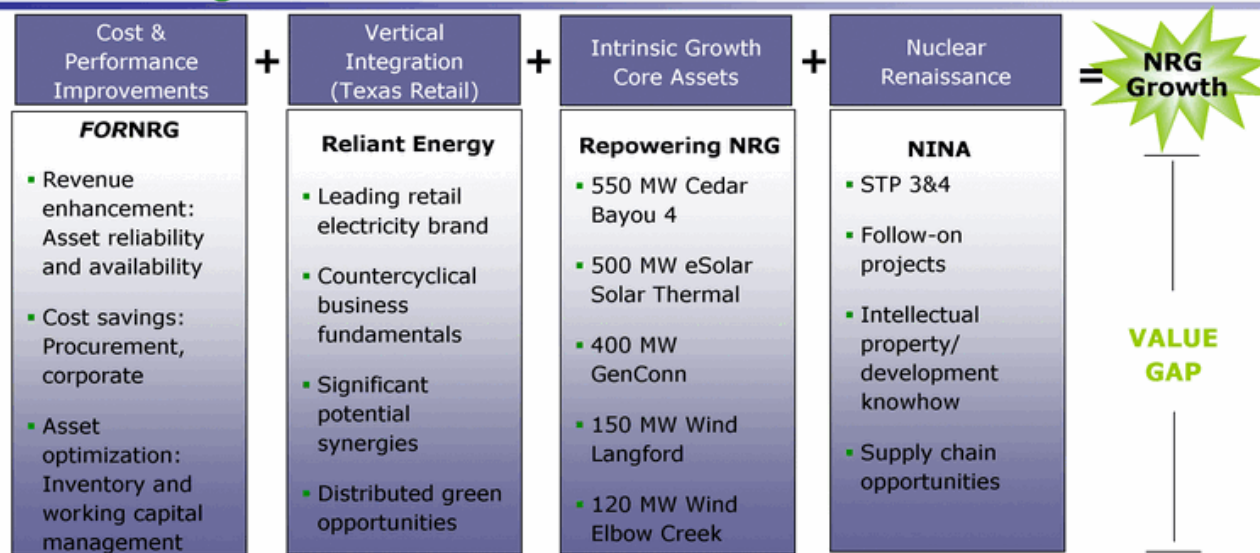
Cost & Performance Improvements

+

Vertical Integration (Texas Retail)

+

Intrinsic Growth Core Assets

+

Nuclear Renaissance

=

NRG Growth

*FOR*NRG

- Revenue enhancement: Asset reliability and availability
- Cost savings: Procurement, corporate
- Asset optimization: Inventory and working capital management

Reliant Energy

- Leading retail electricity brand
- Countercyclical business fundamentals
- Significant potential synergies
- Distributed green opportunities

Repowering NRG

- 550 MW Cedar Bayou 4
- 500 MW eSolar Solar Thermal
- 400 MW GenConn
- 150 MW Wind Langford
- 120 MW Wind Elbow Creek

NINA

- STP 3&4
- Follow-on projects
- Intellectual property/ development knowhow
- Supply chain opportunities

VALUE GAP